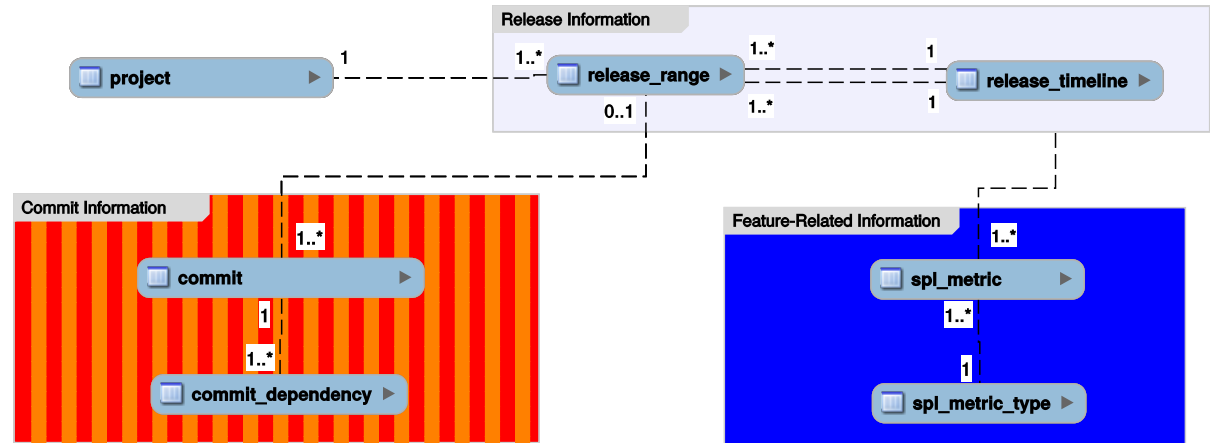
Release Information

project

1

1..*

release_range

1..*

1

release_timeline

1..*

1

0..1

Commit Information

1..*

commit

1

1..*

commit_dependency

Feature-Related Information

1..*

spl_metric

1..*

1

spl_metric_type